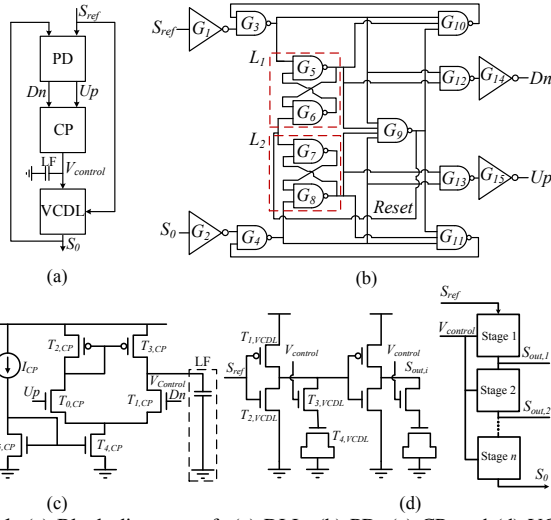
$S_{ref}$
PD
$Dn$
$Up$
CP
LF
$V_{control}$
VCDL
$S_0$
(a)

$S_{ref}$
$G_1$
$G_3$
$G_{10}$
$L_1$
$G_5$
$G_6$
$G_{12}$
$G_{14}$
$Dn$
$L_2$
$G_9$
$G_7$
$G_8$
$G_{13}$
$G_{15}$
$Up$
$Reset$
$S_0$
$G_2$
$G_4$
$G_{11}$
(b)

$T_{2,CP}$
$T_{3,CP}$
$I_{CP}$
$Up$
$T_{0,CP}$
$T_{1,CP}$
$V_{Control}$
$Dn$
LF
$_{,CP}$
$T_{4,CP}$
(c)

$T_{1,VCDL}$
$S_{ref}$
$V_{control}$
$V_{control}$
$S_{out,i}$
$T_{2,VCDL}$
$T_{3,VCDL}$
$T_{4,VCDL}$
(d)

$S_{ref}$
$V_{control}$
Stage 1
$S_{out,1}$
Stage 2
$S_{out,2}$
Stage $n$
$S_0$

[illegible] (a) Block diagram of (a) DLL, (b) PD, (c) CP and (d) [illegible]